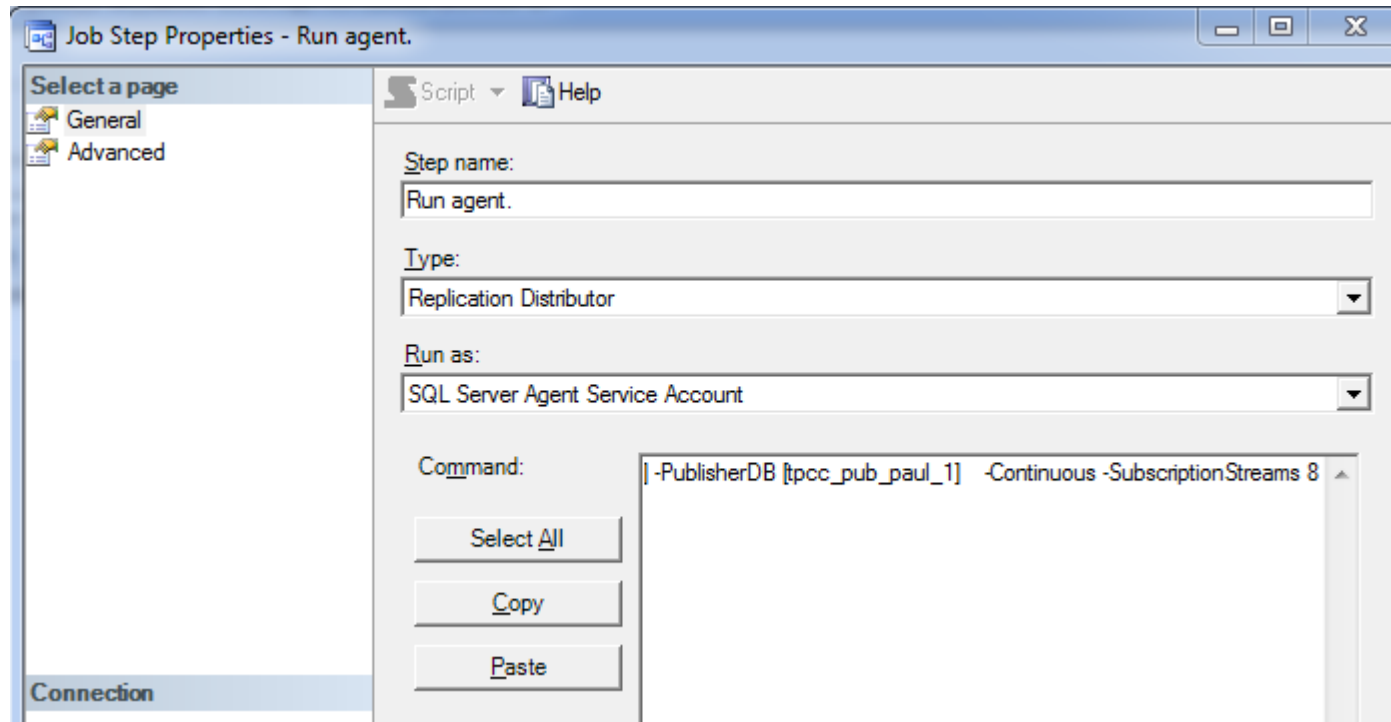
Job Step Properties - Run agent.

Select a page
General
Advanced

Connection

Script
Help

Step name:
Run agent.

Type:
Replication Distributor

Run as:
SQL Server Agent Service Account

Command:
| -PublisherDB [tpcc_pub_paul_1] -Continuous -SubscriptionStreams 8

Select All
Copy
Paste